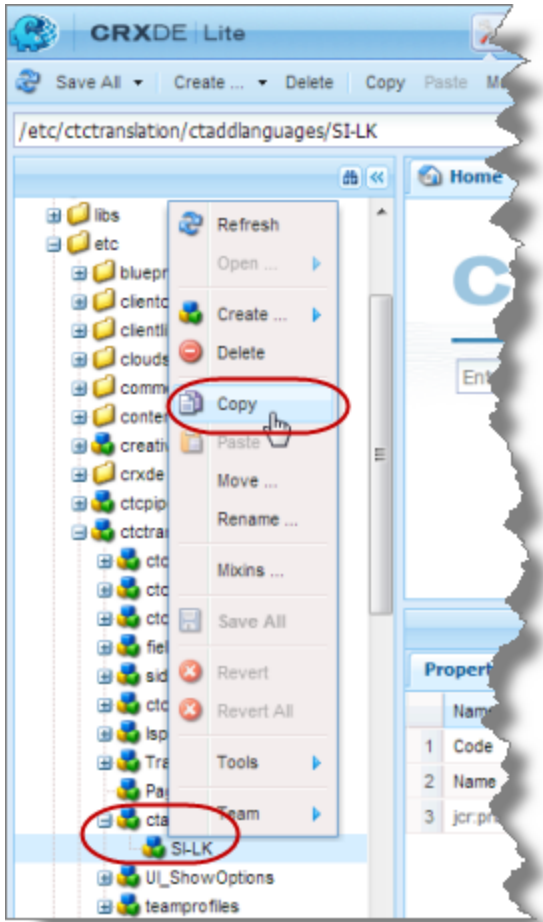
CRXDE Lite

Save All Create ... Delete Copy Paste M

/etc/ctctranslation/ctaddlanguages/SI-LK

libs
etc
bluepr
clientc
clientli
clouds
comme
conter
creativ
crxde
ctcpip
ctctrar
ctc
ctc
ctc
fiel
sid
ctc
lsp
Tra
Pa
cta
SI-LK
UI_ShowOptions
teamprofiles

Refresh
Open ...
Create ...
Delete
Copy
Paste
Move ...
Rename ...
Mixins ...
Save All
Revert
Revert All
Tools
Team

Home

C

Ent

Propert
Nam
1 Code
2 Name
3 jcr:pri